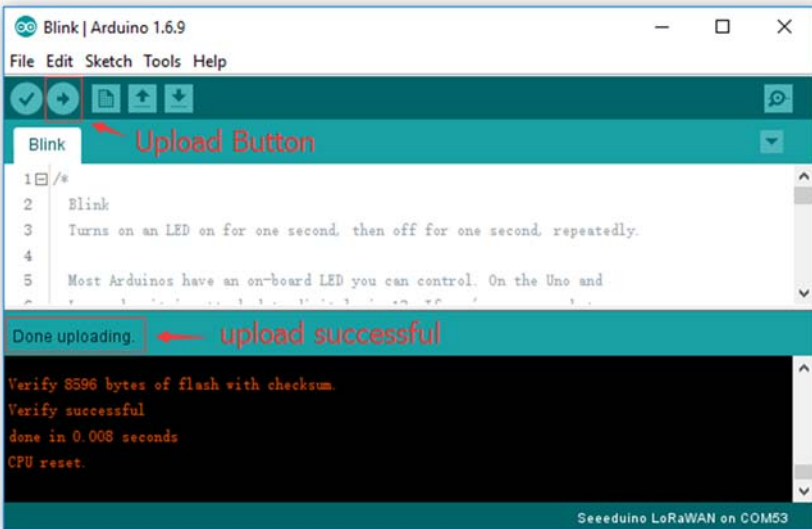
Blink | Arduino 1.6.9

File Edit Sketch Tools Help

Blink

Upload Button

1 /*
2 Blink
3 Turns on an LED on for one second, then off for one second, repeatedly.
4
5 Most Arduinos have an on-board LED you can control. On the Uno and
6 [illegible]

Done uploading.

upload successful

Verify 8596 bytes of flash with checksum.
Verify successful
done in 0.008 seconds
CPU reset.

Seeeduino LoRaWAN on COM53